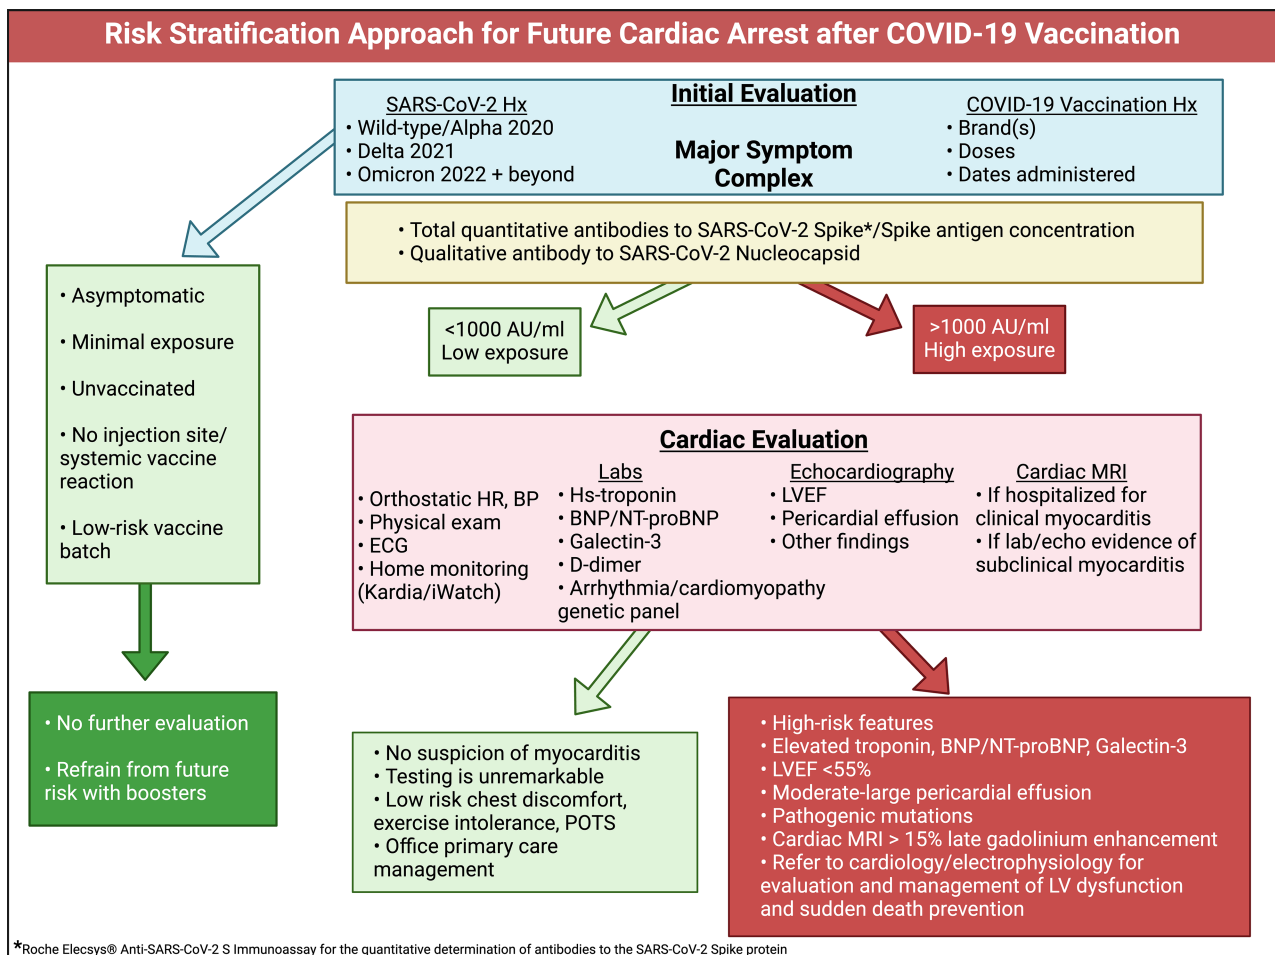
Risk Stratification Approach for Future Cardiac Arrest after COVID-19 Vaccination

SARS-CoV-2 Hx
• Wild-type/Alpha 2020
• Delta 2021
• Omicron 2022 + beyond

Initial Evaluation

Major Symptom Complex

COVID-19 Vaccination Hx
• Brand(s)
• Doses
• Dates administered

• Total quantitative antibodies to SARS-CoV-2 Spike*/Spike antigen concentration
• Qualitative antibody to SARS-CoV-2 Nucleocapsid

• Asymptomatic

• Minimal exposure

• Unvaccinated

• No injection site/ systemic vaccine reaction

• Low-risk vaccine batch

<1000 AU/ml
Low exposure

>1000 AU/ml
High exposure

Cardiac Evaluation

• Orthostatic HR, BP
• Physical exam
• ECG
• Home monitoring (Kardia/iWatch)

Labs
• Hs-troponin
• BNP/NT-proBNP
• Galectin-3
• D-dimer
• Arrhythmia/cardiomyopathy genetic panel

Echocardiography
• LVEF
• Pericardial effusion
• Other findings

Cardiac MRI
• If hospitalized for clinical myocarditis
• If lab/echo evidence of subclinical myocarditis

• No further evaluation

• Refrain from future risk with boosters

• No suspicion of myocarditis
• Testing is unremarkable
• Low risk chest discomfort, exercise intolerance, POTS
• Office primary care management

• High-risk features
• Elevated troponin, BNP/NT-proBNP, Galectin-3
• LVEF <55%
• Moderate-large pericardial effusion
• Pathogenic mutations
• Cardiac MRI > 15% late gadolinium enhancement
• Refer to cardiology/electrophysiology for evaluation and management of LV dysfunction and sudden death prevention

*Roche Elecsys® Anti-SARS-CoV-2 S Immunoassay for the quantitative determination of antibodies to the SARS-CoV-2 Spike protein